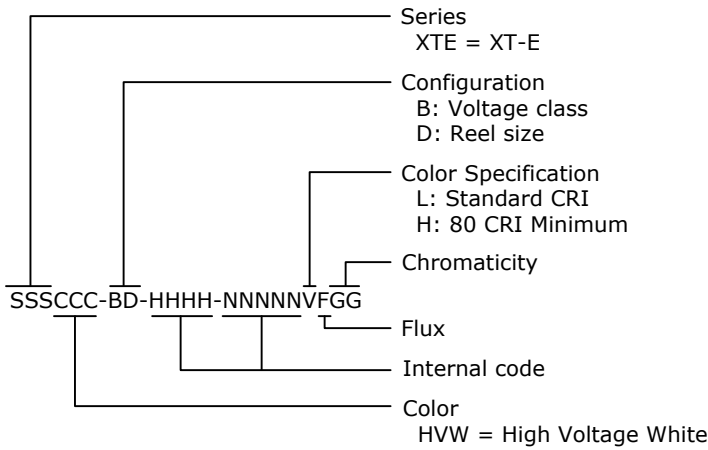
Series
XTE = XT-E

Configuration
B: Voltage class
D: Reel size

Color Specification
L: Standard CRI
H: 80 CRI Minimum

Chromaticity

SSSCCC-BD-HHHH-NNNNNVFGG

Flux

Internal code

Color
HVW = High Voltage White